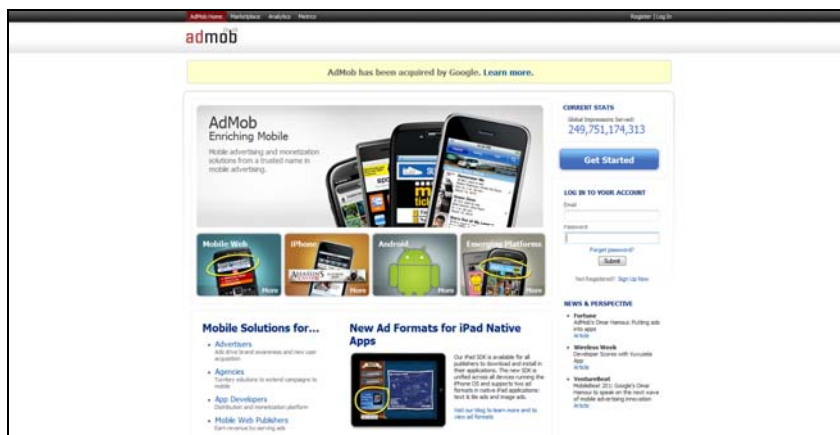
AdMob Home Marketplace Analytics Metrics

Register | Log In

admob

AdMob has been acquired by Google. Learn more.

AdMob
Enriching Mobile

Mobile advertising and monetization solutions from a trusted name in mobile advertising.

Mobile Web
More

iPhone
More

Android
More

Emerging Platforms
More

CURRENT STATS
Global Impressions Served:
249,751,174,313

Get Started

LOG IN TO YOUR ACCOUNT
Email
Password
Forgot password?
Submit
Not Registered? Sign Up Now

Mobile Solutions for...

• Advertisers
Ads drive brand awareness and new user acquisition
• Agencies
Turnkey solutions to extend campaigns to mobile
• App Developers
Distribution and monetization platform
• Mobile Web Publishers
Earn revenue by serving ads

New Ad Formats for iPad Native Apps

Our iPad SDK is available for all publishers to download and install in their applications. The new SDK is unified across all devices running the iPhone OS and supports two ad formats in native iPad applications: text & tile ads and image ads.

Visit our blog to learn more and to view ad formats

NEWS & PERSPECTIVE

• Fortune
AdMob's Omar Hamoui: Putting ads into apps
Article
• Wireless Week
Developer Scores with Vuvuzela App
Article
• VentureBeat
MobileBeat 201: Google's Omar Hamoui to speak on the next wave of mobile advertising innovation
Article